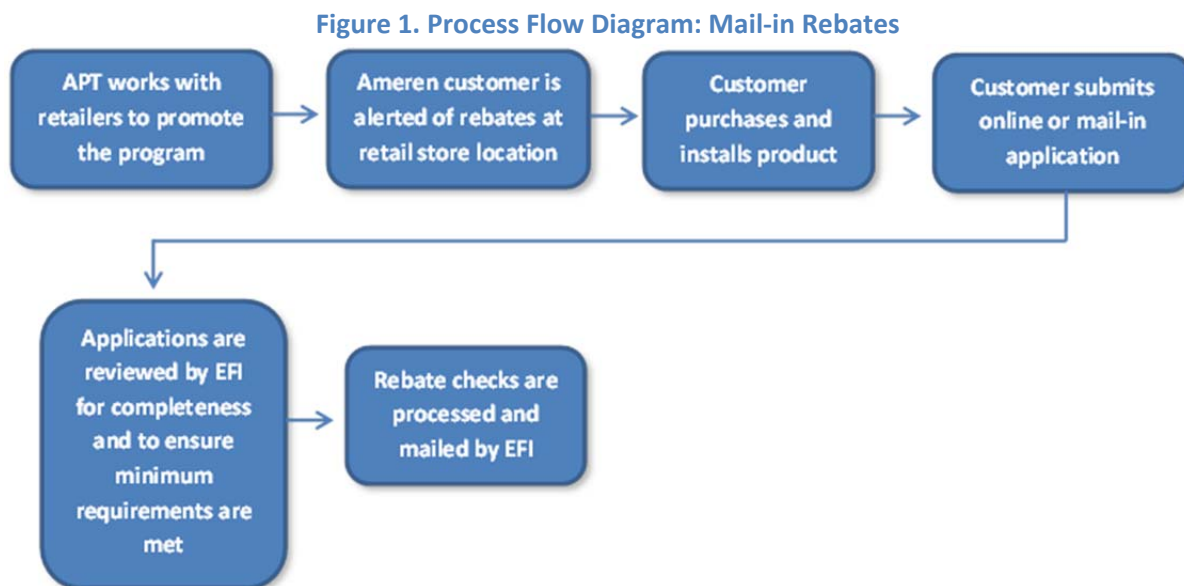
Figure 1. Process Flow Diagram: Mail-in Rebates

APT works with retailers to promote the program

Ameren customer is alerted of rebates at retail store location

Customer purchases and installs product

Customer submits online or mail-in application

Applications are reviewed by EFI for completeness and to ensure minimum requirements are met

Rebate checks are processed and mailed by EFI